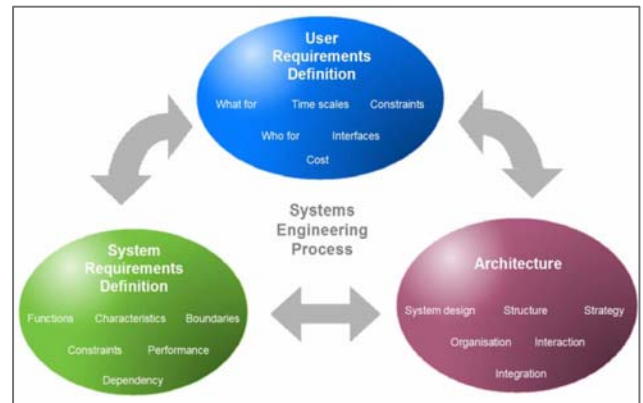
User Requirements Definition

What for Time scales Constraints

Who for Interfaces

Cost

Systems Engineering Process

System Requirements Definition

Functions Characteristics Boundaries

Constraints Performance

Dependency

Architecture

System design Structure Strategy

Organisation Interaction

Integration